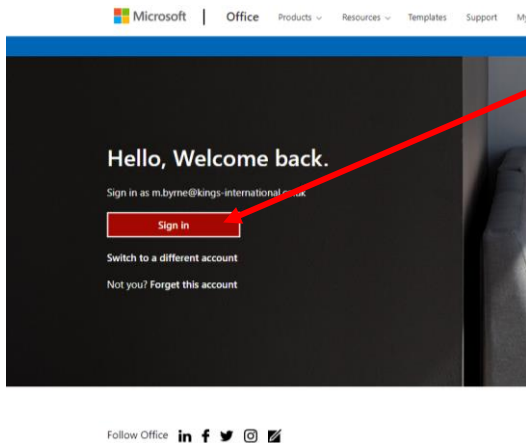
Microsoft | Office Products Resources Templates Support My

Hello, Welcome back.

Sign in as m.byrne@kings-international.co.uk

Sign in

Switch to a different account

Not you? Forget this account

Follow Office